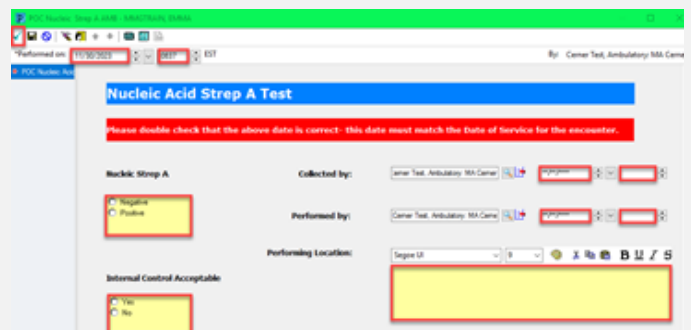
POC Nucleic Strep A AMB - MMGTRAIN, EMMA

*Performed on: 11/30/2023 0937 EST

By: Cerner Test, Ambulatory MA Cerner

POC Nucleic Acid

Nucleic Acid Strep A Test

Please double check that the above date is correct- this date must match the Date of Service for the encounter.

Nucleic Strep A

Negative
Positive

Collected by: Cerner Test, Ambulatory MA Cerner **/**/****

Performed by: Cerner Test, Ambulatory MA Cerne **/**/****

Performing Location: Segoe UI 9

Internal Control Acceptable

Yes
No